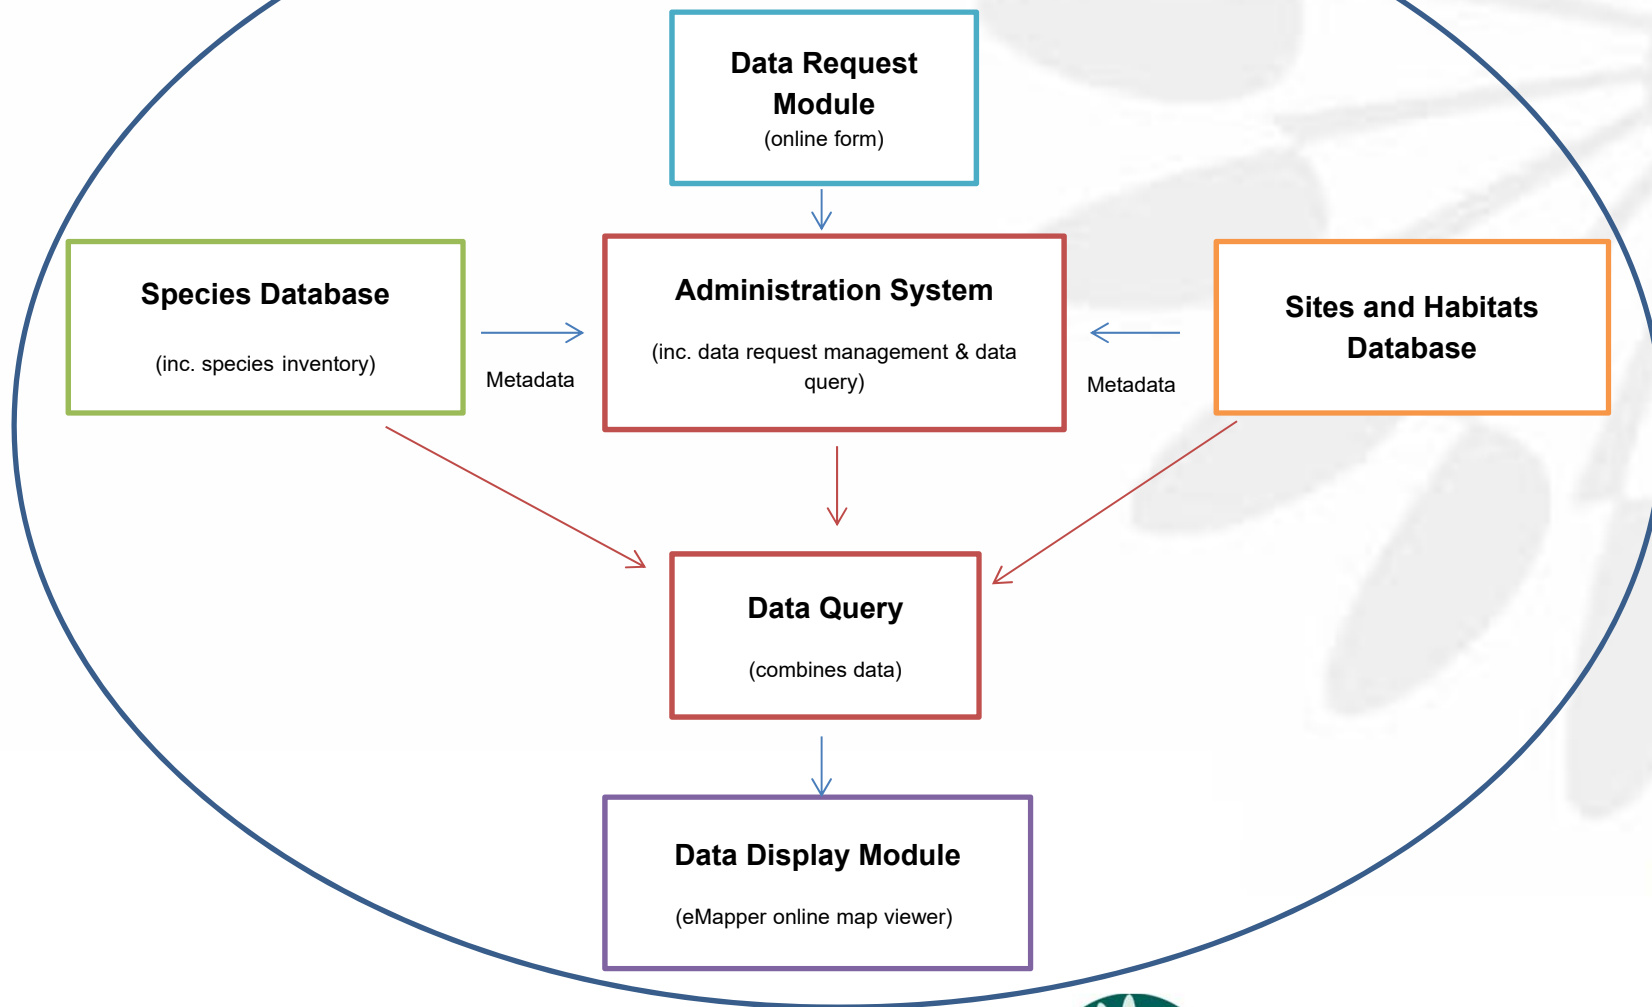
Data Request Module
(online form)

Species Database

(inc. species inventory)

Metadata

Administration System

(inc. data request management & data query)

Metadata

Sites and Habitats Database

Data Query

(combines data)

Data Display Module

(eMapper online map viewer)